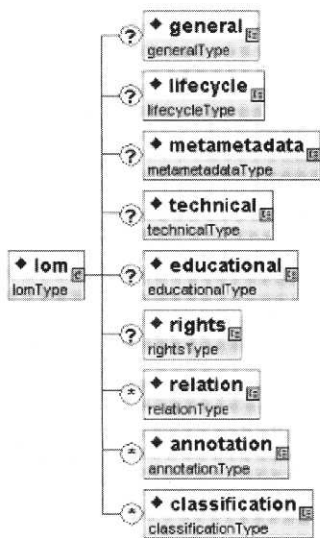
◆ lom
lomType

?
◆ general
generalType

?
◆ lifecycle
lifecycleType

?
◆ metametadata
metametadataType

?
◆ technical
technicalType

?
◆ educational
educationalType

?
◆ rights
rightsType

*
◆ relation
relationType

*
◆ annotation
annotationType

*
◆ classification
classificationType